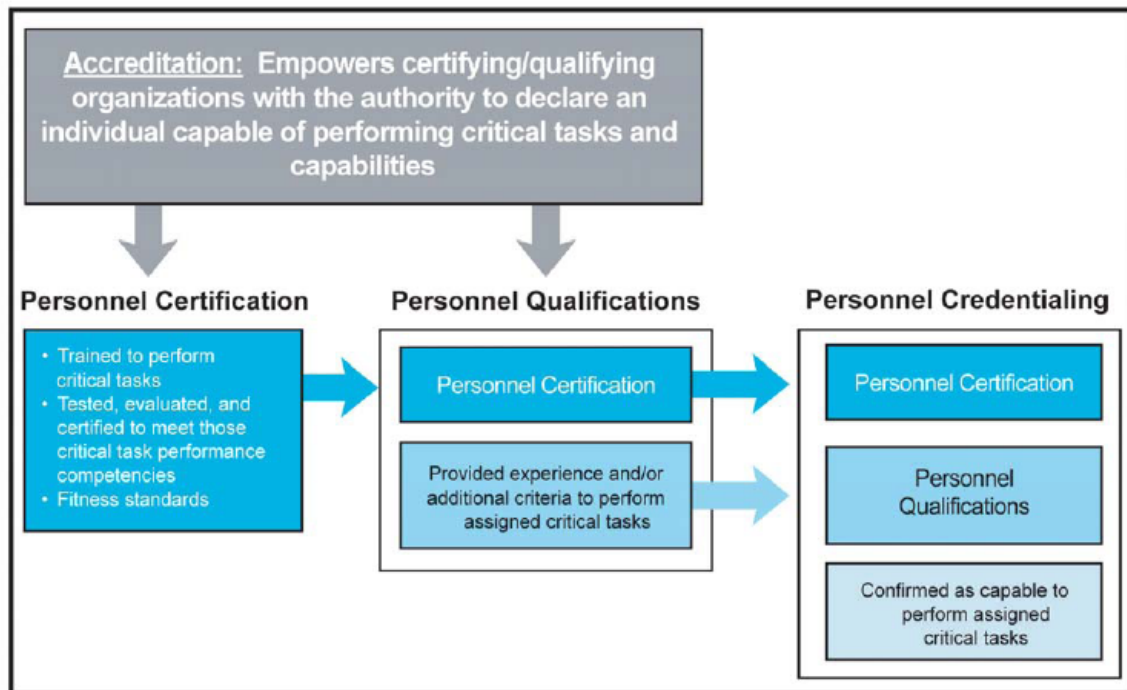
Accreditation: Empowers certifying/qualifying organizations with the authority to declare an individual capable of performing critical tasks and capabilities

Personnel Certification

- Trained to perform critical tasks
- Tested, evaluated, and certified to meet those critical task performance competencies
- Fitness standards

Personnel Qualifications

Personnel Certification

Provided experience and/or additional criteria to perform assigned critical tasks

Personnel Credentialing

Personnel Certification

Personnel Qualifications

Confirmed as capable to perform assigned critical tasks